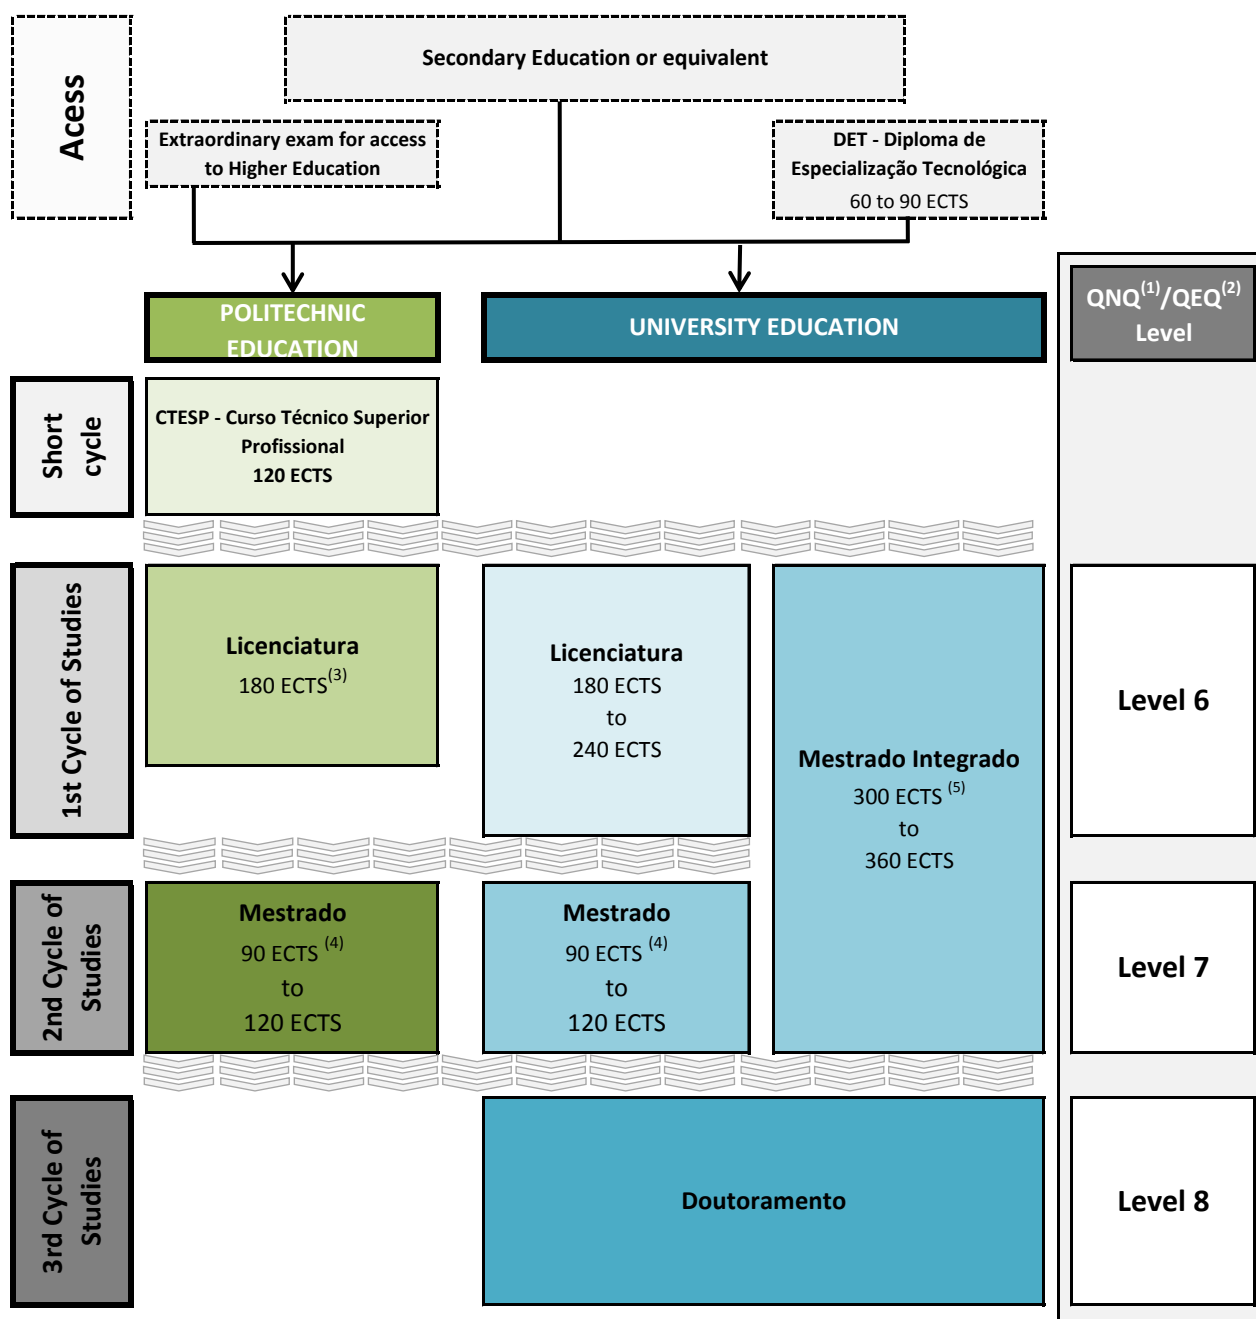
Acess

Secondary Education or equivalent

Extraordinary exam for access to Higher Education

DET - Diploma de Especialização Tecnológica
60 to 90 ECTS

POLITECHNIC EDUCATION

UNIVERSITY EDUCATION

QNQ$^{(1)}$/QEQ$^{(2)}$ Level

Short cycle

CTESP - Curso Técnico Superior Profissional
120 ECTS

1st Cycle of Studies

Licenciatura
180 ECTS$^{(3)}$

Licenciatura
180 ECTS
to
240 ECTS

Mestrado Integrado
300 ECTS $^{(5)}$
to
360 ECTS

Level 6

2nd Cycle of Studies

Mestrado
90 ECTS $^{(4)}$
to
120 ECTS

Mestrado
90 ECTS $^{(4)}$
to
120 ECTS

Level 7

3rd Cycle of Studies

Doutoramento

Level 8